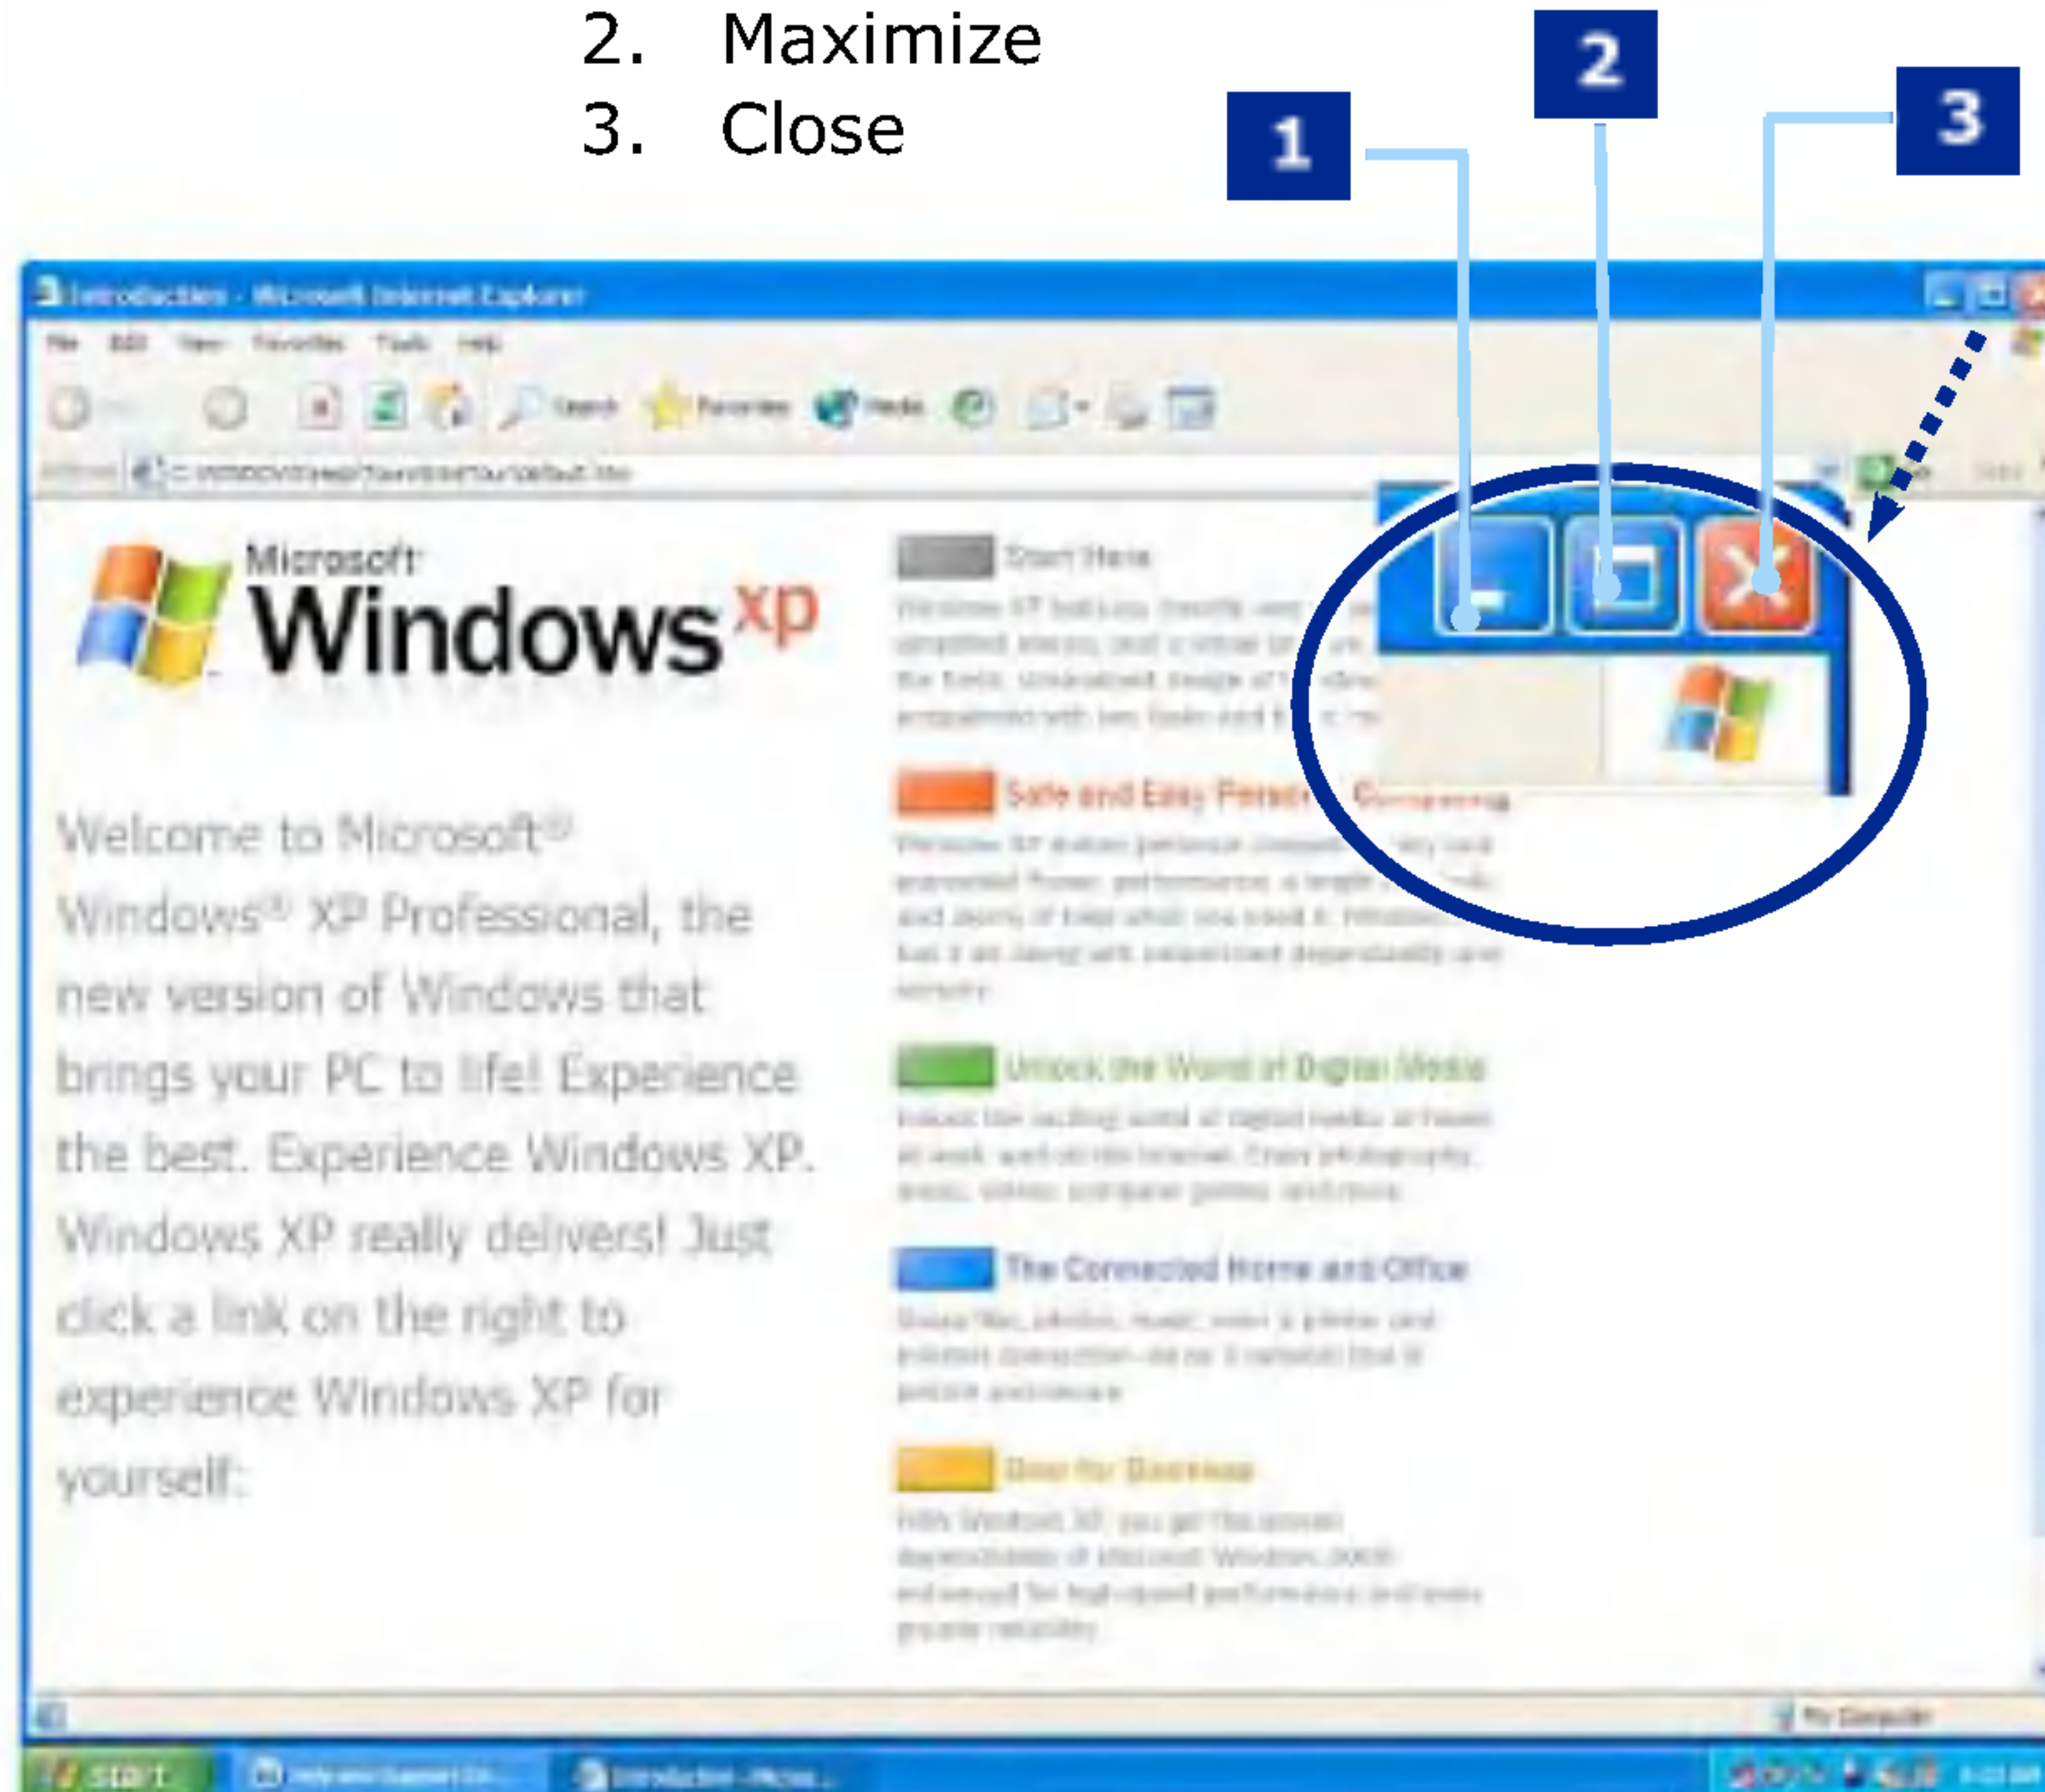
2. Maximize
3. Close

1
2
3

Introduction - Microsoft Internet Explorer

File Edit View Favorites Tools Help

Search Favorites Media

Microsoft
Windows xp

Start Here

Safe and Easy Personal Computing

Unlock the World of Digital Media

The Connected Home and Office

Best for Business

Welcome to Microsoft® Windows® XP Professional, the new version of Windows that brings your PC to life! Experience the best. Experience Windows XP. Windows XP really delivers! Just click a link on the right to experience Windows XP for yourself:

My Computer

start
Introduction - Micros...